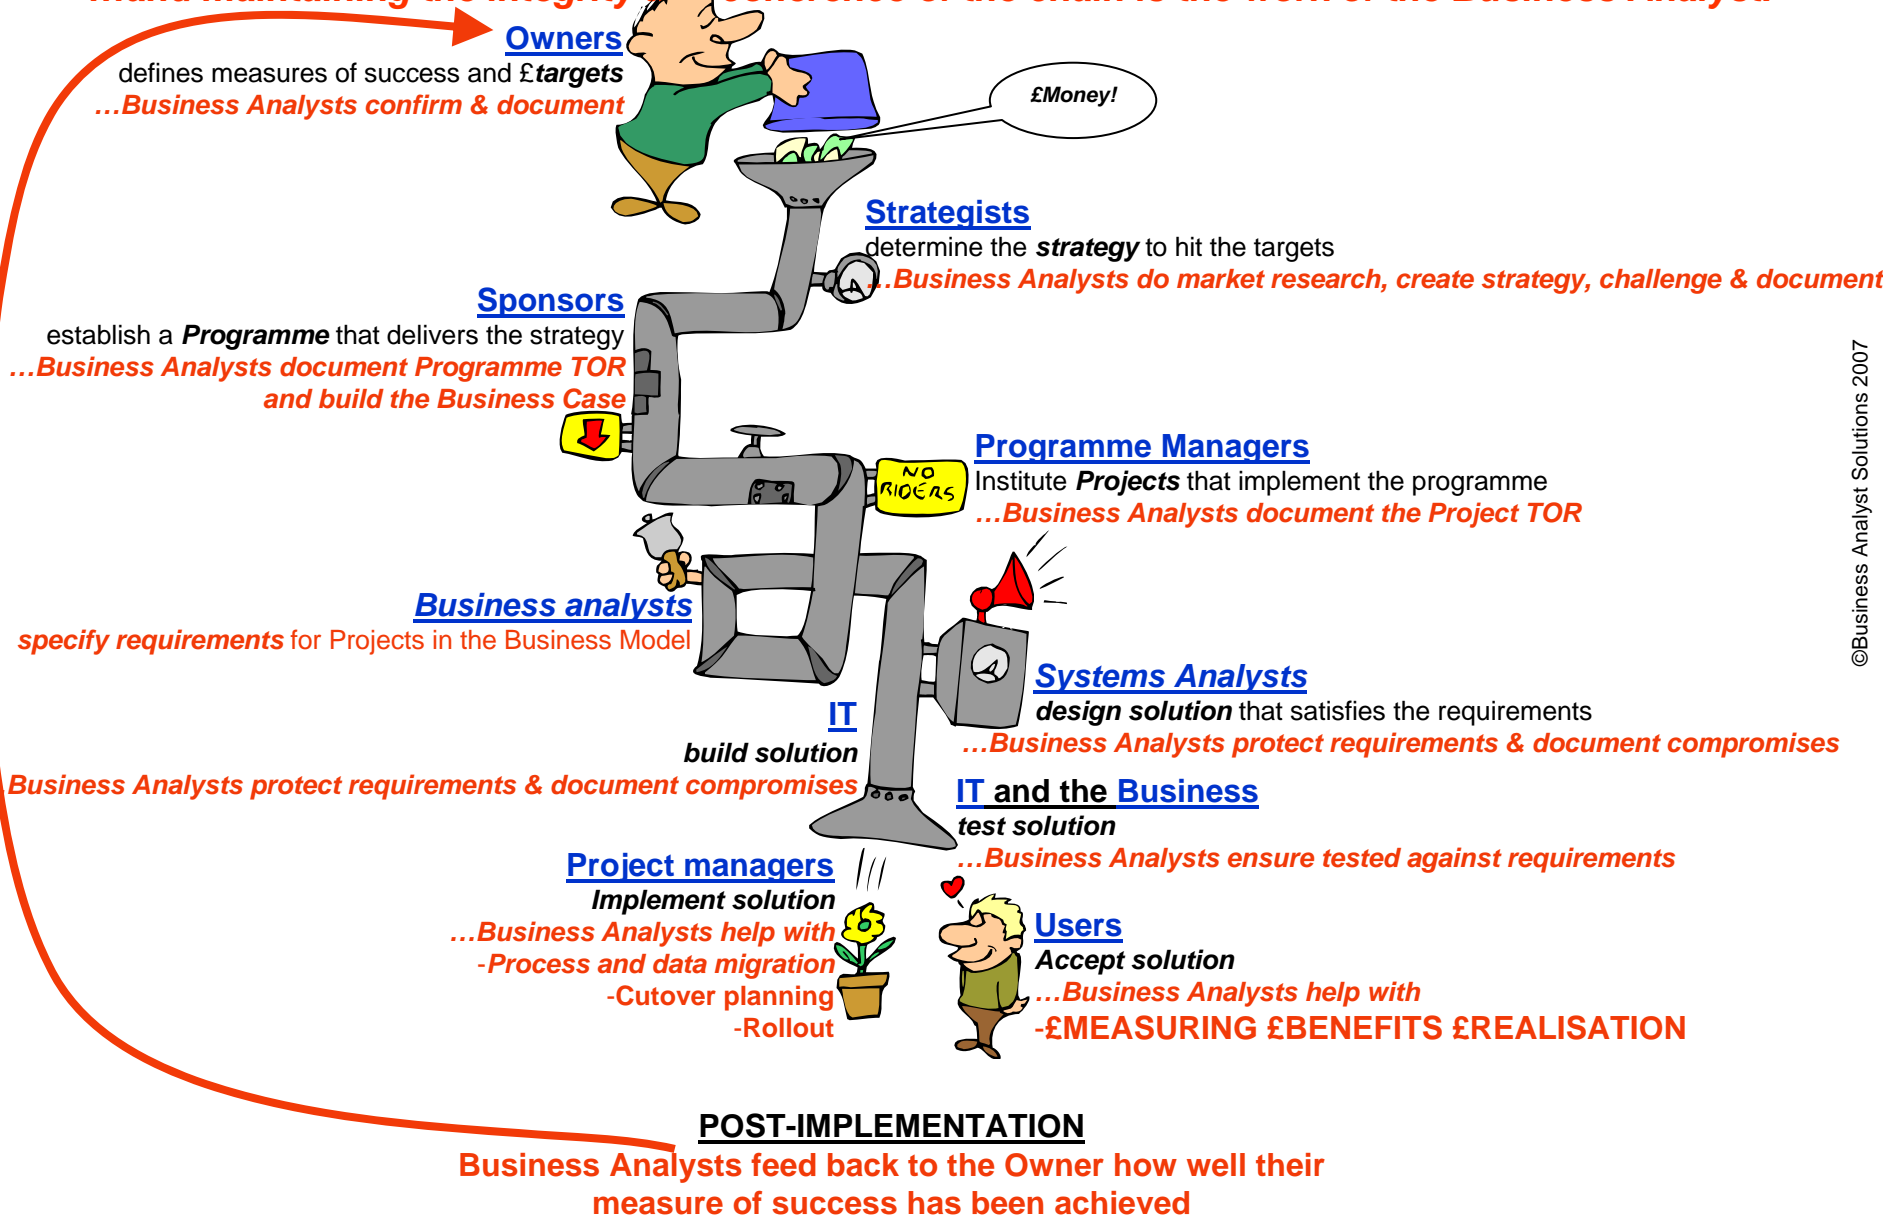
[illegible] integrity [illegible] coherence of the chain is the work of the Business Analyst

Owners
defines measures of success and £targets
…Business Analysts confirm & document

£Money!

Strategists
determine the strategy to hit the targets
…Business Analysts do market research, create strategy, challenge & document

Sponsors
establish a Programme that delivers the strategy
…Business Analysts document Programme TOR and build the Business Case

NO RIDERS

Programme Managers
Institute Projects that implement the programme
…Business Analysts document the Project TOR

©Business Analyst Solutions 2007

Business analysts
specify requirements for Projects in the Business Model

Systems Analysts
design solution that satisfies the requirements
…Business Analysts protect requirements & document compromises

IT
build solution
Business Analysts protect requirements & document compromises

IT and the Business
test solution
…Business Analysts ensure tested against requirements

Project managers
Implement solution
…Business Analysts help with
-Process and data migration
-Cutover planning
-Rollout

Users
Accept solution
…Business Analysts help with
-£MEASURING £BENEFITS £REALISATION

POST-IMPLEMENTATION
Business Analysts feed back to the Owner how well their measure of success has been achieved